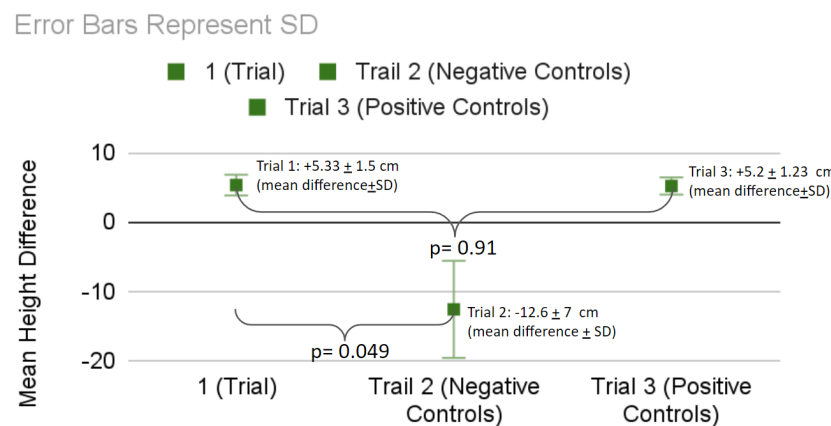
Error Bars Represent SD

1 (Trial) Trail 2 (Negative Controls)
Trial 3 (Positive Controls)

Mean Height Difference

10
0
-10
-20

Trial 1: +5.33 $\pm$ 1.5 cm
(mean difference$\pm$SD)

Trial 3: +5.2 $\pm$ 1.23 cm
(mean difference$\pm$SD)

p= 0.91

Trial 2: -12.6 $\pm$ 7 cm
(mean difference $\pm$ SD)

p= 0.049

1 (Trial)
Trail 2 (Negative Controls)
Trial 3 (Positive Controls)